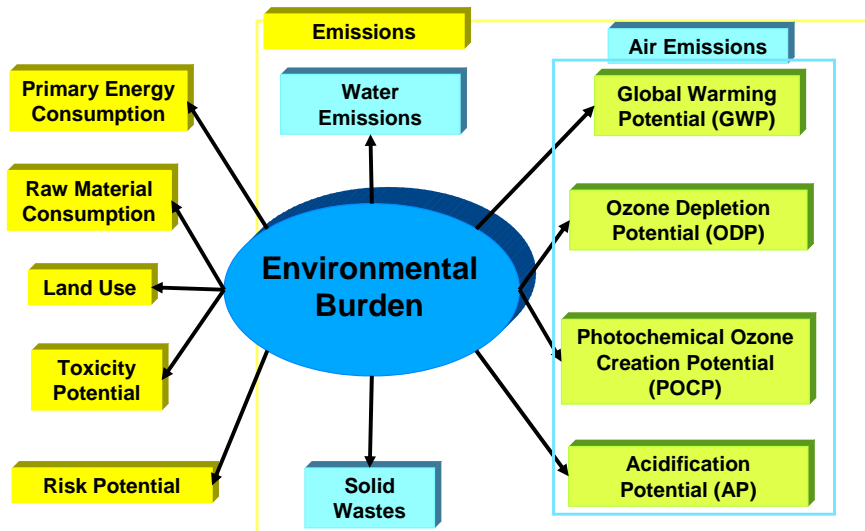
Emissions

Air Emissions

Primary Energy Consumption

Water Emissions

Global Warming Potential (GWP)

Raw Material Consumption

Ozone Depletion Potential (ODP)

Environmental Burden

Land Use

Toxicity Potential

Photochemical Ozone Creation Potential (POCP)

Risk Potential

Solid Wastes

Acidification Potential (AP)